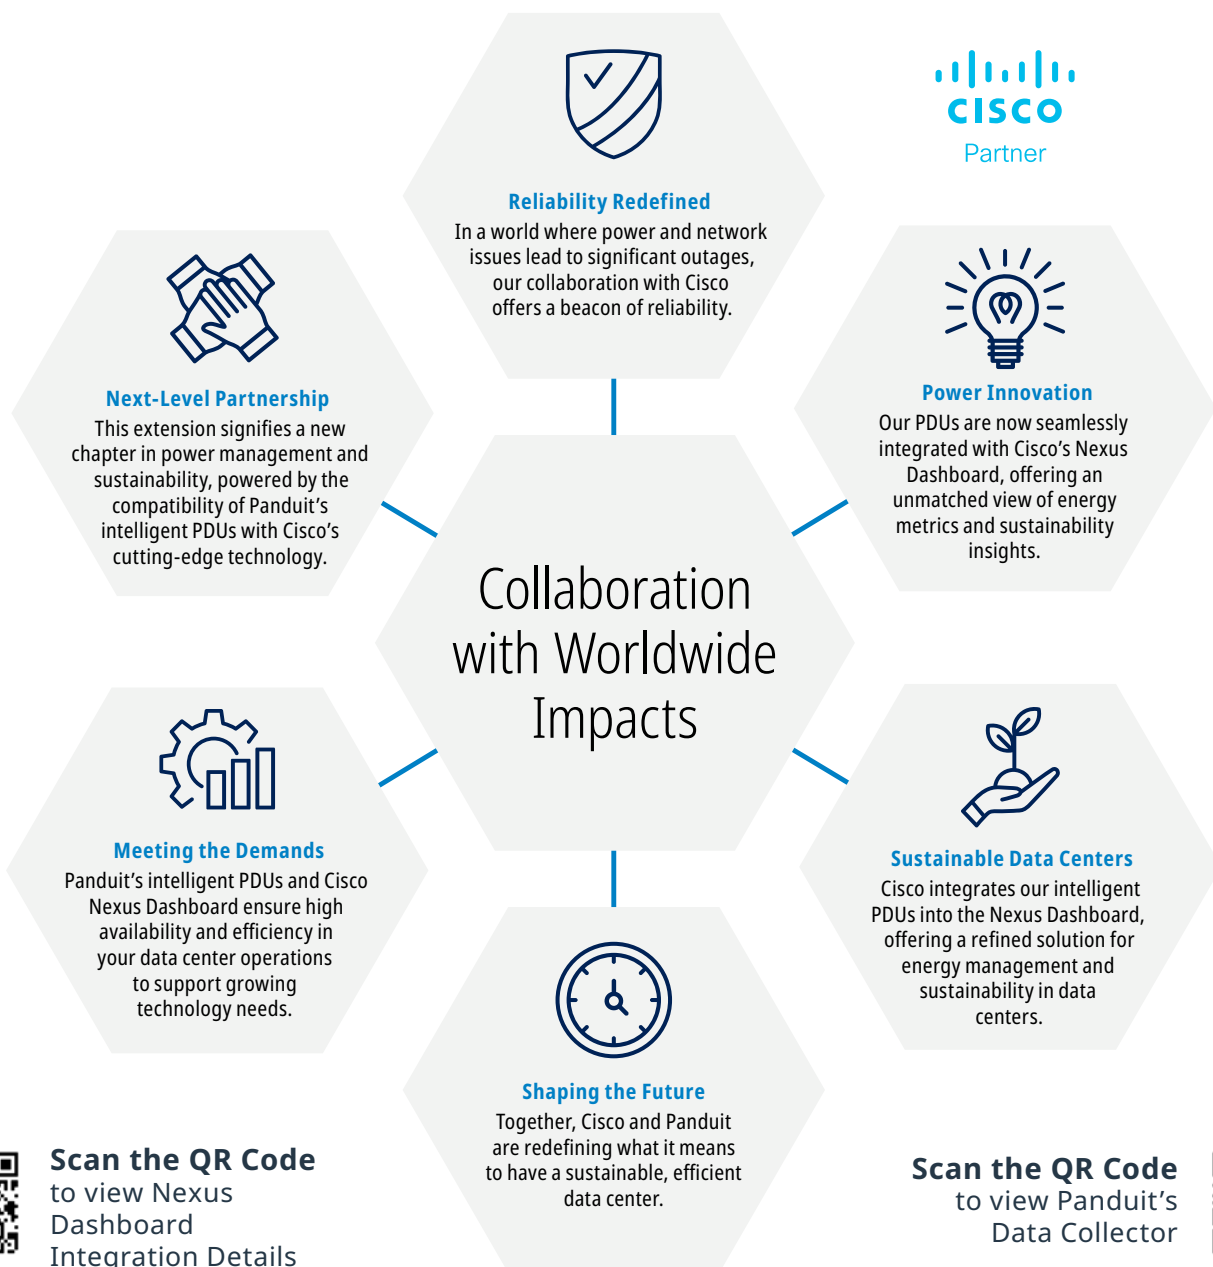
CISCO
Partner

Reliability Redefined
In a world where power and network issues lead to significant outages, our collaboration with Cisco offers a beacon of reliability.

Next-Level Partnership
This extension signifies a new chapter in power management and sustainability, powered by the compatibility of Panduit's intelligent PDUs with Cisco's cutting-edge technology.

Power Innovation
Our PDUs are now seamlessly integrated with Cisco's Nexus Dashboard, offering an unmatched view of energy metrics and sustainability insights.

Collaboration with Worldwide Impacts

Meeting the Demands
Panduit's intelligent PDUs and Cisco Nexus Dashboard ensure high availability and efficiency in your data center operations to support growing technology needs.

Sustainable Data Centers
Cisco integrates our intelligent PDUs into the Nexus Dashboard, offering a refined solution for energy management and sustainability in data centers.

Shaping the Future
Together, Cisco and Panduit are redefining what it means to have a sustainable, efficient data center.

Scan the QR Code
to view Nexus Dashboard Integration Details

Scan the QR Code
to view Panduit's Data Collector